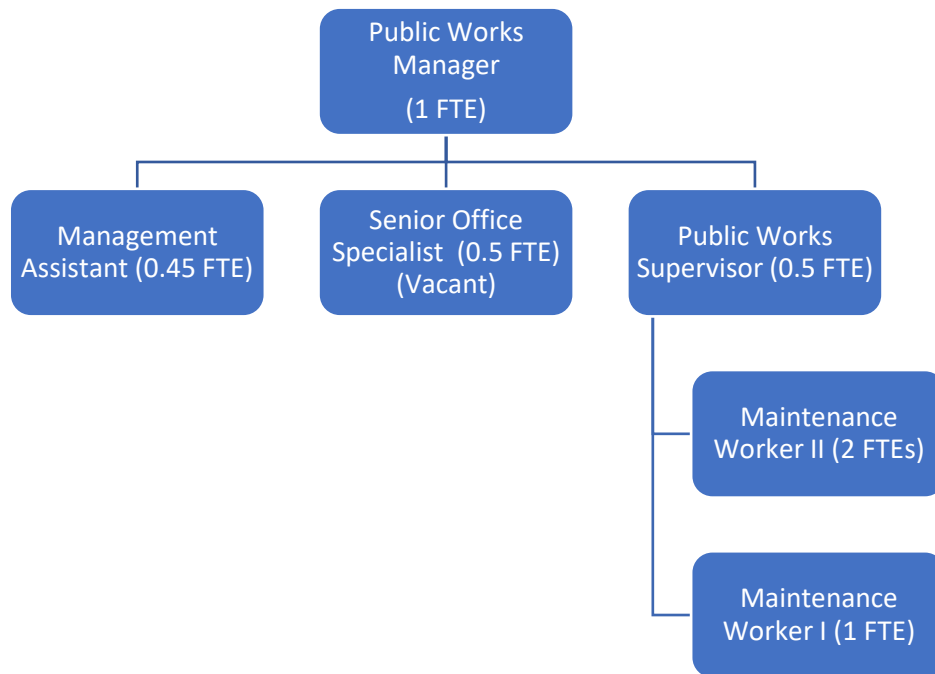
Public Works Manager

(1 FTE)

Management Assistant (0.45 FTE)

Senior Office Specialist (0.5 FTE) (Vacant)

Public Works Supervisor (0.5 FTE)

Maintenance Worker II (2 FTEs)

Maintenance Worker I (1 FTE)